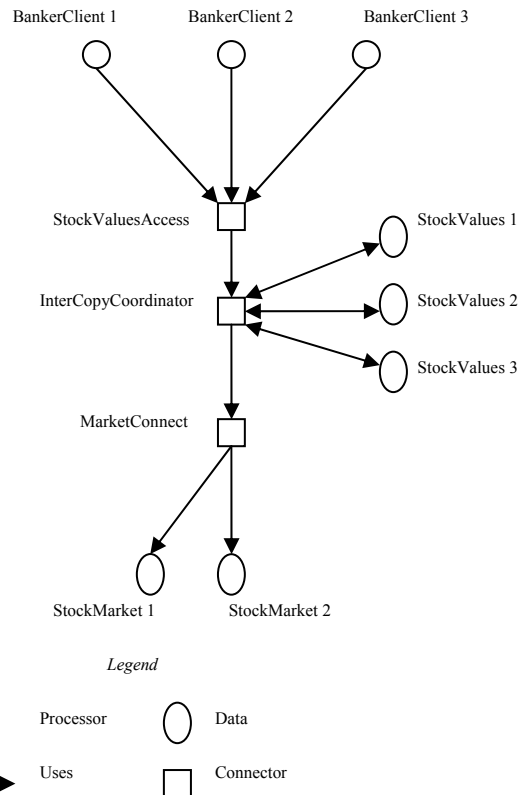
BankerClient 1
BankerClient 2
BankerClient 3

StockValuesAccess

StockValues 1

InterCopyCoordinator

StockValues 2

StockValues 3

MarketConnect

StockMarket 1
StockMarket 2

*Legend*

Processor
Data

Uses
Connector